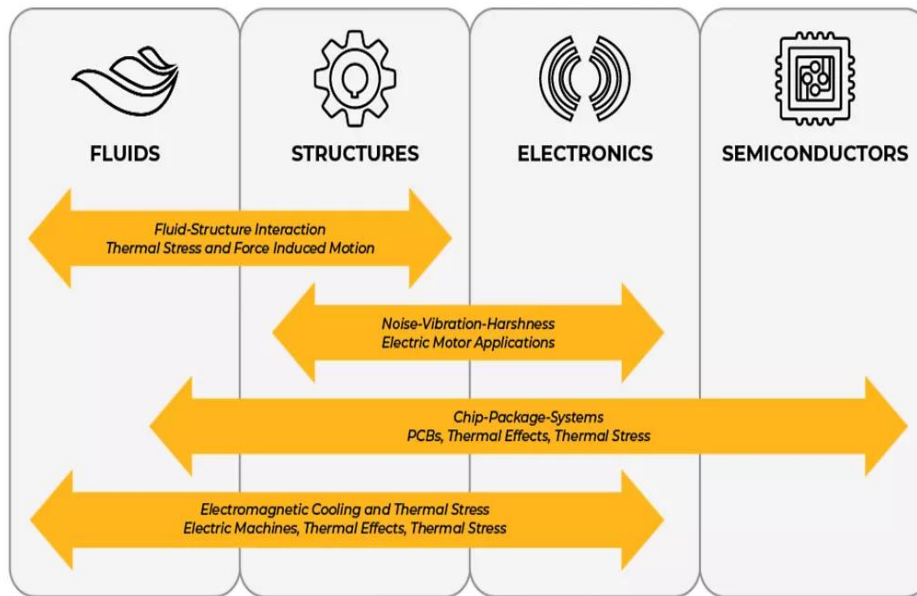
FLUIDS

STRUCTURES

ELECTRONICS

SEMICONDUCTORS

Fluid-Structure Interaction
Thermal Stress and Force Induced Motion

Noise-Vibration-Harshness
Electric Motor Applications

Chip-Package-Systems
PCBs, Thermal Effects, Thermal Stress

Electromagnetic Cooling and Thermal Stress
Electric Machines, Thermal Effects, Thermal Stress